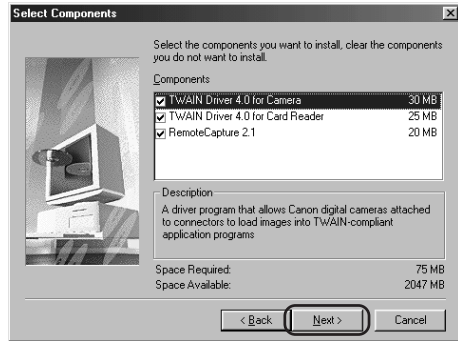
Select Components

Select the components you want to install, clear the components you do not want to install.

Components

| | |
|---|---|
| TWAIN Driver 4.0 for Camera | 30 MB |
| TWAIN Driver 4.0 for Card Reader | 25 MB |
| RemoteCapture 2.1 | 20 MB |

Description

A driver program that allows Canon digital cameras attached to connectors to load images into TWAIN-compliant application programs

Space Required: 75 MB
Space Available: 2047 MB

< Back
Next >
Cancel